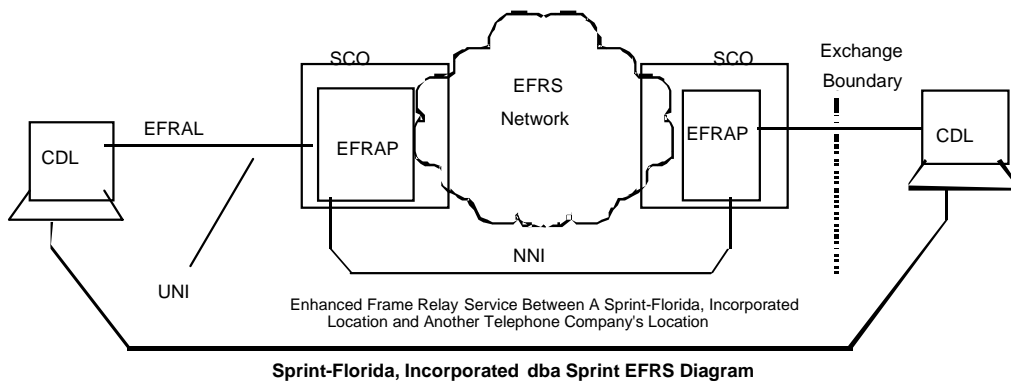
SCO

EFRS Network

SCO

Exchange Boundary

EFRAL

CDL

EFRAP

EFRAP

CDL

NNI

UNI

Enhanced Frame Relay Service Between A Sprint-Florida, Incorporated Location and Another Telephone Company's Location

Sprint-Florida, Incorporated dba Sprint EFRS Diagram